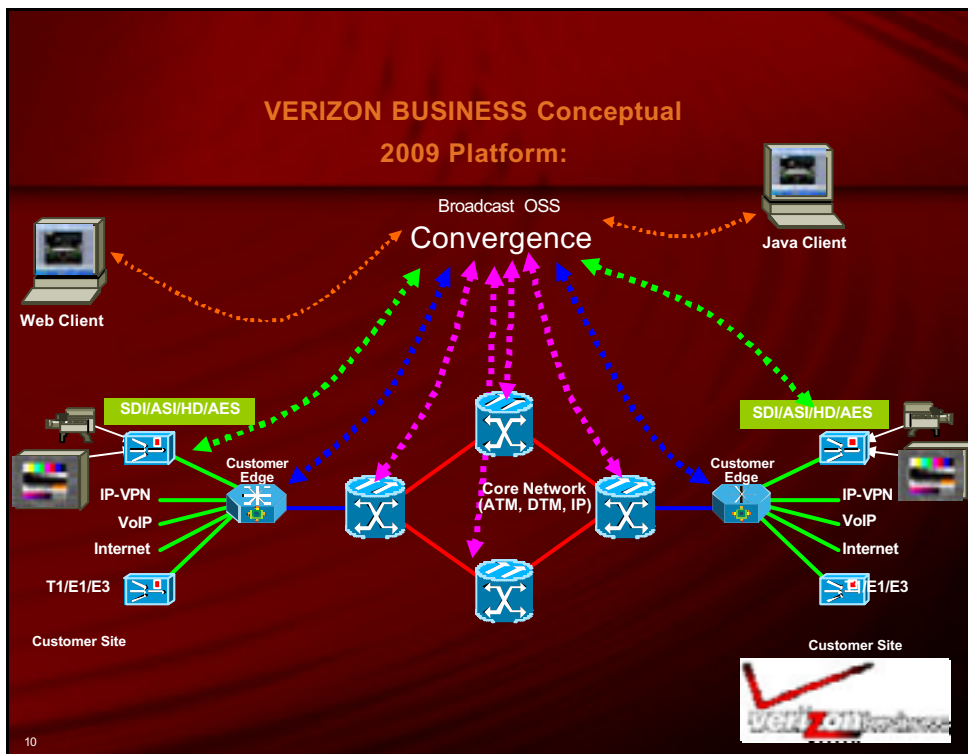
VERIZON BUSINESS Conceptual

2009 Platform:

Broadcast OSS

Convergence

Java Client

Web Client

SDI/ASI/HD/AES

SDI/ASI/HD/AES

Customer Edge

Customer Edge

IP-VPN

VoIP

Internet

T1/E1/E3

Core Network (ATM, DTM, IP)

IP-VPN

VoIP

Internet

E1/E3

Customer Site

Customer Site

verizon business

10